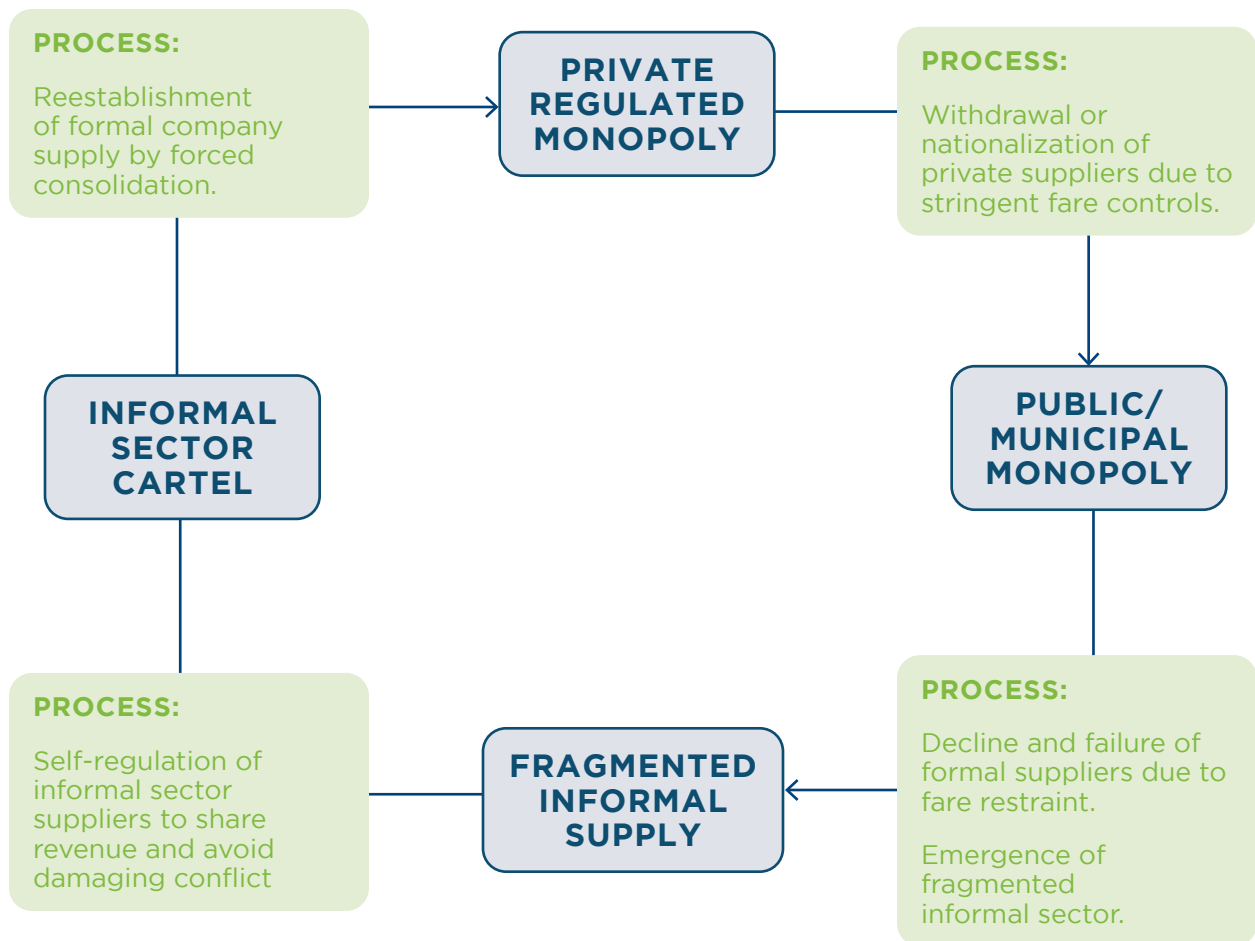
PROCESS:

Reestablishment of formal company supply by forced consolidation.

PRIVATE REGULATED MONOPOLY

PROCESS:

Withdrawal or nationalization of private suppliers due to stringent fare controls.

INFORMAL SECTOR CARTEL

PUBLIC/ MUNICIPAL MONOPOLY

PROCESS:

Self-regulation of informal sector suppliers to share revenue and avoid damaging conflict

FRAGMENTED INFORMAL SUPPLY

PROCESS:

Decline and failure of formal suppliers due to fare restraint.

Emergence of fragmented informal sector.